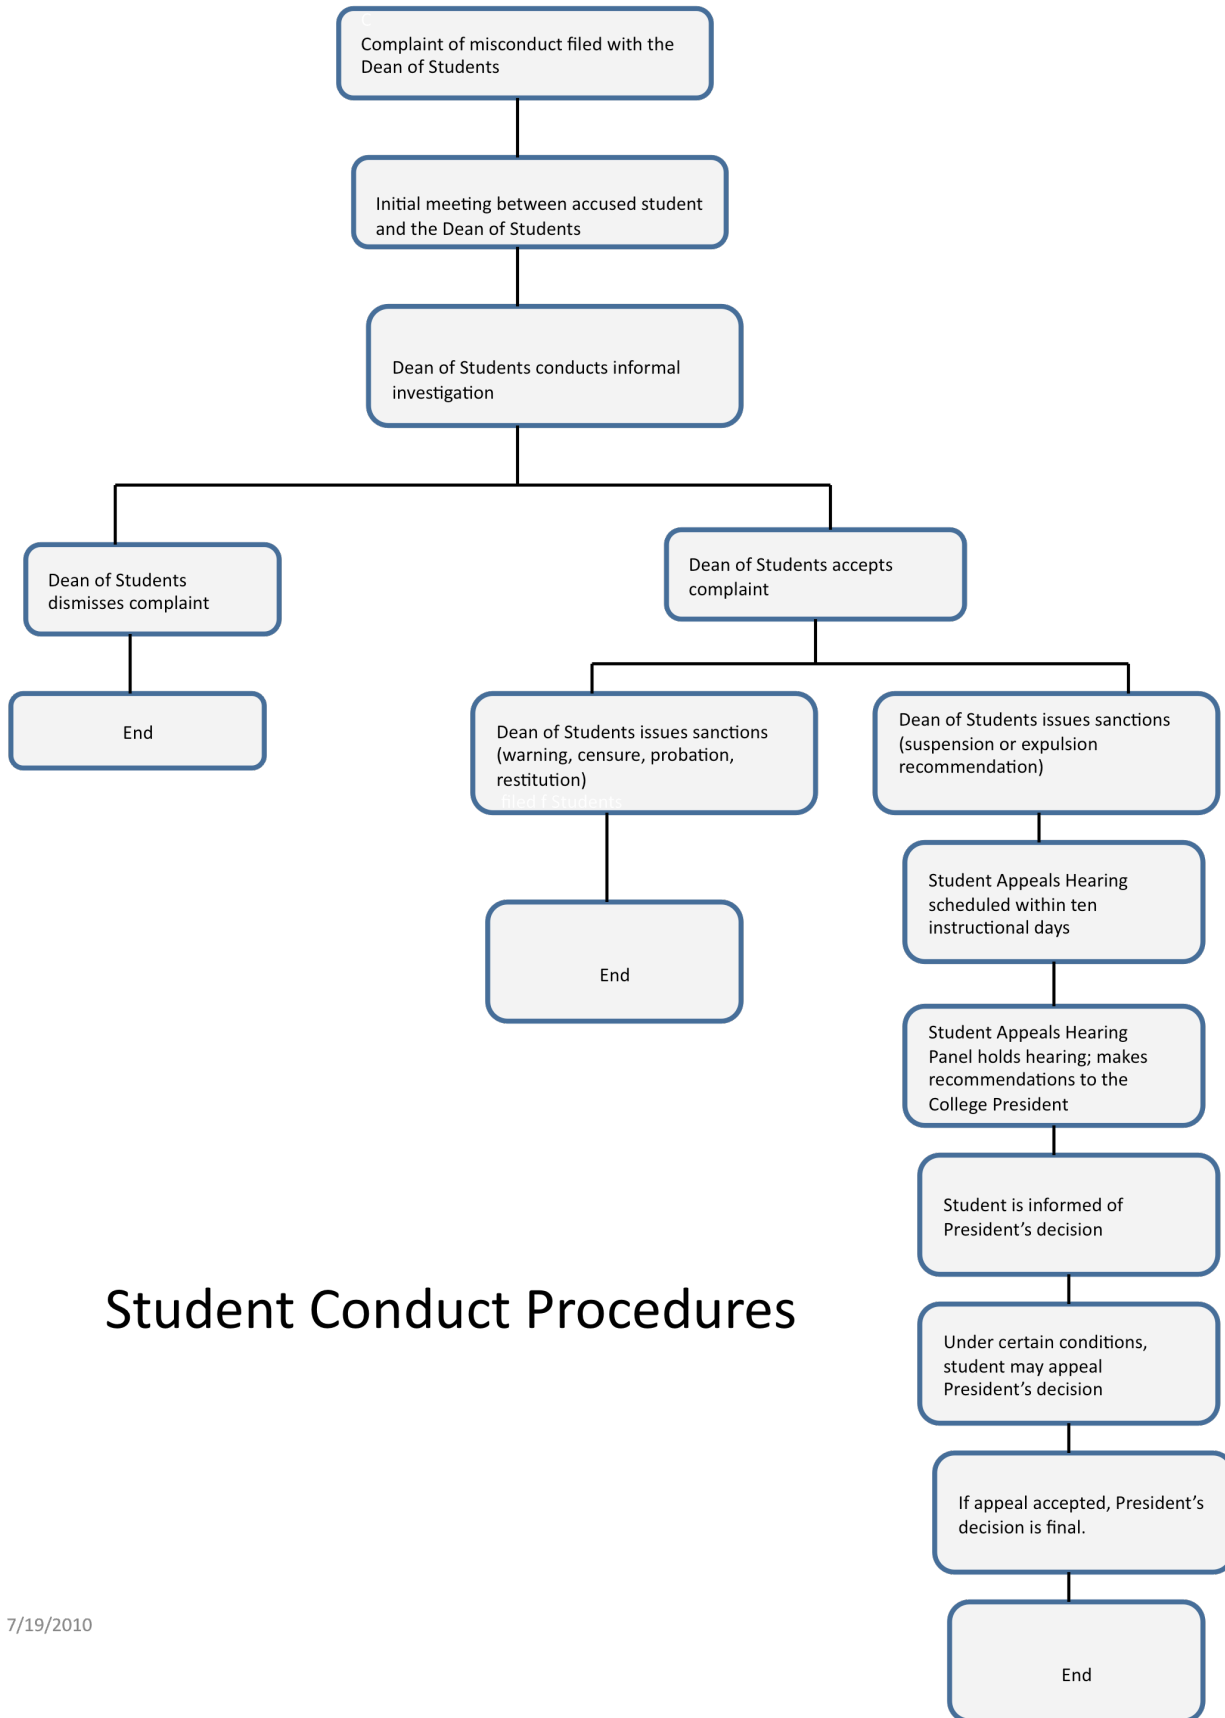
Complaint of misconduct filed with the Dean of Students

Initial meeting between accused student and the Dean of Students

Dean of Students conducts informal investigation

Dean of Students dismisses complaint

End

Dean of Students accepts complaint

Dean of Students issues sanctions (warning, censure, probation, restitution)

End

Dean of Students issues sanctions (suspension or expulsion recommendation)

Student Appeals Hearing scheduled within ten instructional days

Student Appeals Hearing Panel holds hearing; makes recommendations to the College President

Student is informed of President's decision

Under certain conditions, student may appeal President's decision

If appeal accepted, President's decision is final.

End

Student Conduct Procedures

7/19/2010